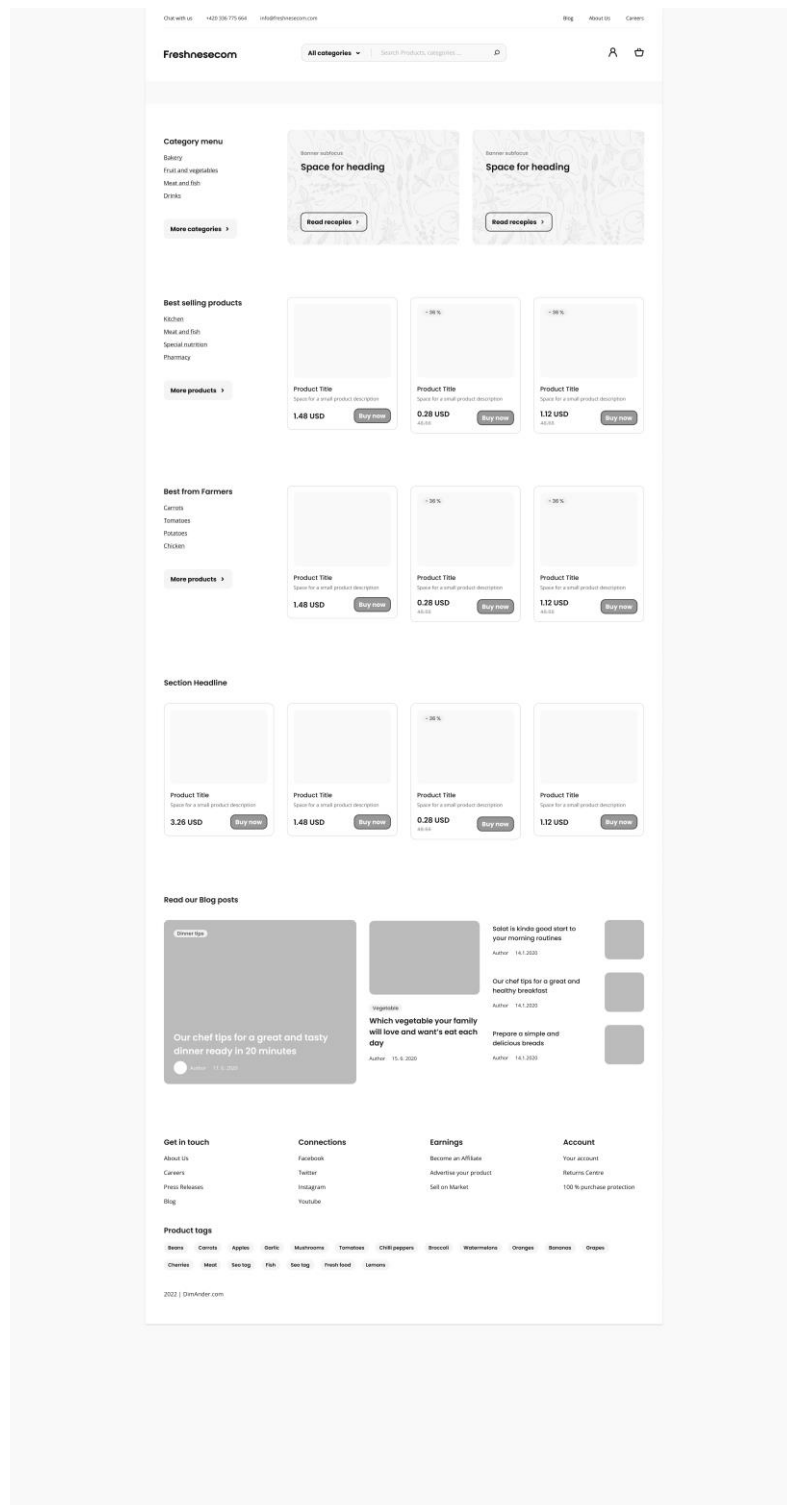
Chat with us +420 336 775 664 info@freshnesecom.com

Blog About Us Careers

Freshnesecom

All categories

Search Products, categories ...

Category menu
Bakery
Fruit and vegetables
Meat and fish
Drinks

More categories >

Banner subfocus
Space for heading
Read recepies >

Banner subfocus
Space for heading
Read recepies >

Best selling products
Kitchen
Meat and fish
Special nutrition
Pharmacy

More products >

Product Title
Space for a small product description
1.48 USD
Buy now

- 36 %
Product Title
Space for a small product description
0.28 USD
48.56
Buy now

- 36 %
Product Title
Space for a small product description
1.12 USD
48.56
Buy now

Best from Farmers
Carrots
Tomatoes
Potatoes
Chicken

More products >

Product Title
Space for a small product description
1.48 USD
Buy now

- 36 %
Product Title
Space for a small product description
0.28 USD
48.56
Buy now

- 36 %
Product Title
Space for a small product description
1.12 USD
48.56
Buy now

Section Headline

Product Title
Space for a small product description
3.26 USD
Buy now

Product Title
Space for a small product description
1.48 USD
Buy now

- 36 %
Product Title
Space for a small product description
0.28 USD
48.56
Buy now

Product Title
Space for a small product description
1.12 USD
Buy now

Read our Blog posts

Dinner tips
Our chef tips for a great and tasty dinner ready in 20 minutes
Author 17. 6. 2020

Vegetable
Which vegetable your family will love and want's eat each day
Author 15. 6. 2020

Salat is kinda good start to your morning routines
Author 14.1.2020

Our chef tips for a great and healthy breakfast
Author 14.1.2020

Prepare a simple and delicious breads
Author 14.1.2020

Get in touch
About Us
Careers
Press Releases
Blog

Connections
Facebook
Twitter
Instagram
Youtube

Earnings
Become an Affiliate
Advertise your product
Sell on Market

Account
Your account
Returns Centre
100 % purchase protection

Product tags
Beans Carrots Apples Garlic Mushrooms Tomatoes Chilli peppers Broccoli Watermelons Oranges Bananas Grapes Cherries Meat Seo tag Fish Seo tag Fresh food Lemons

2022 | DimAnder.com